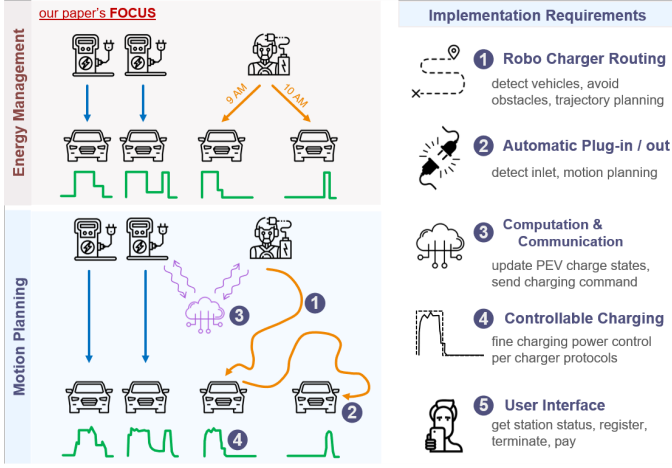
our paper's FOCUS

Energy Management

9 AM
10 AM

Motion Planning

1
2
3
4

Implementation Requirements

1 Robo Charger Routing
detect vehicles, avoid obstacles, trajectory planning

2 Automatic Plug-in / out
detect inlet, motion planning

3 Computation & Communication
update PEV charge states, send charging command

4 Controllable Charging
fine charging power control per charger protocols

5 User Interface
get station status, register, terminate, pay